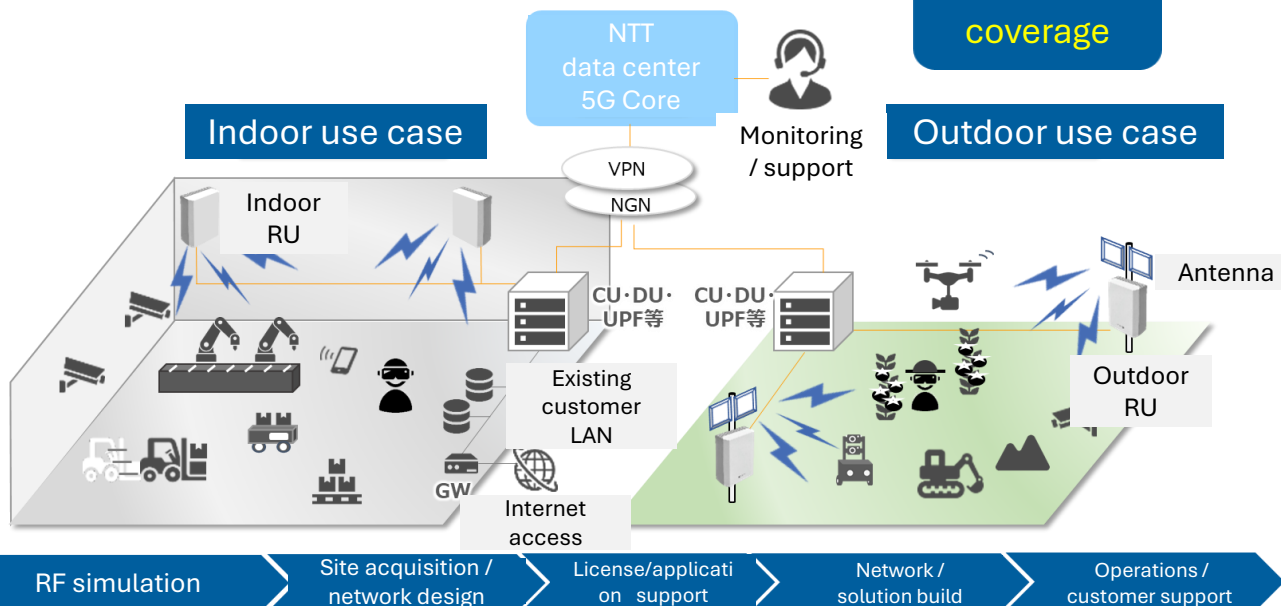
NTT data center 5G Core

coverage

Monitoring / support

Indoor use case

Outdoor use case

VPN

NGN

Indoor RU

CU･DU･UPF等

CU･DU･UPF等

Antenna

Existing customer LAN

Outdoor RU

GW

Internet access

RF simulation

Site acquisition / network design

License/application support

Network / solution build

Operations / customer support